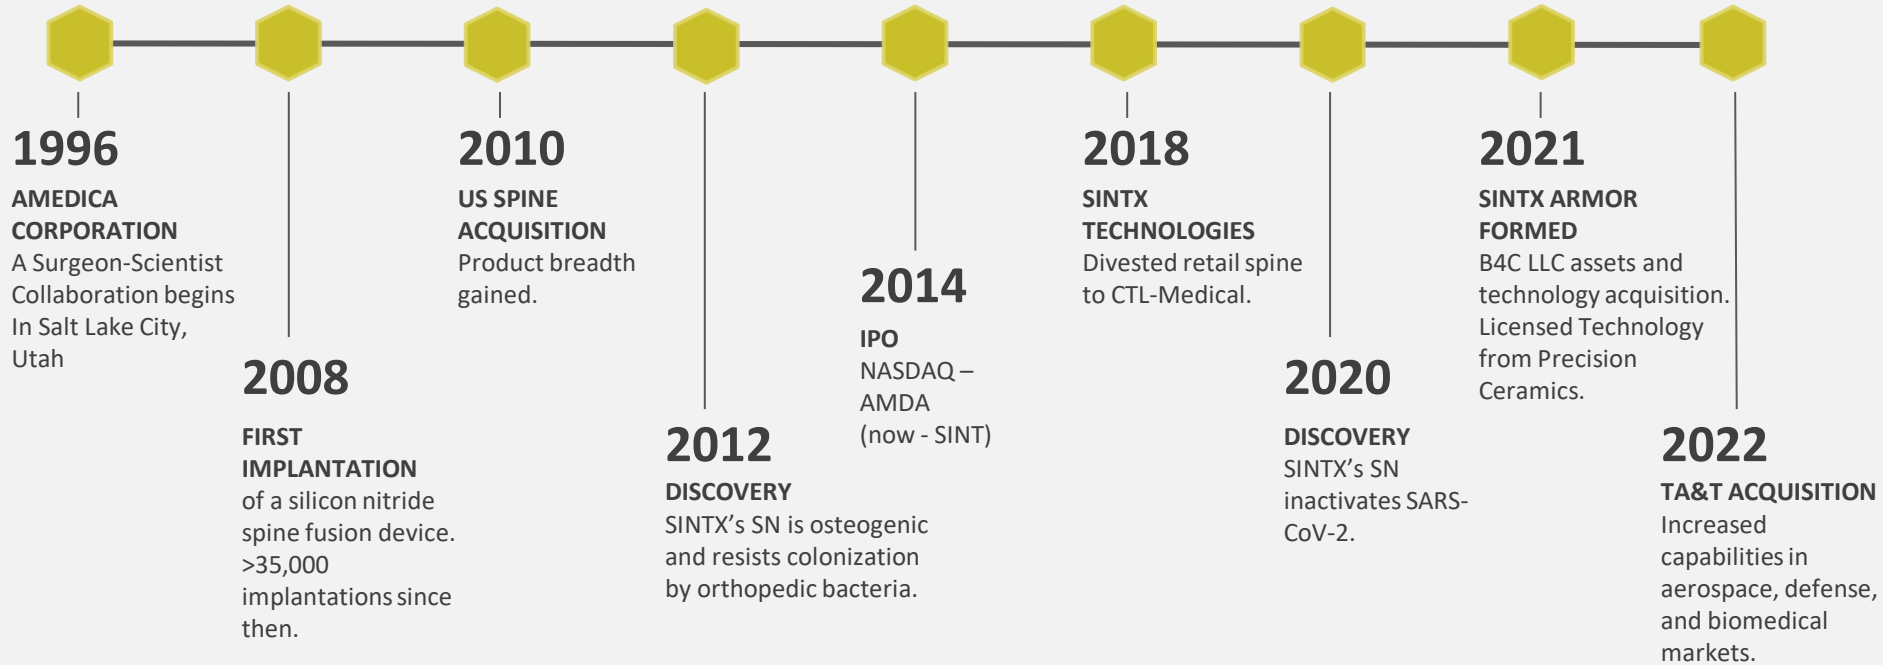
1996
AMEDICA CORPORATION
A Surgeon-Scientist Collaboration begins In Salt Lake City, Utah

2008
FIRST IMPLANTATION
of a silicon nitride spine fusion device. >35,000 implantations since then.

2010
US SPINE ACQUISITION
Product breadth gained.

2012
DISCOVERY
SINTX's SN is osteogenic and resists colonization by orthopedic bacteria.

2014
IPO
NASDAQ – AMDA (now - SINT)

2018
SINTX TECHNOLOGIES
Divested retail spine to CTL-Medical.

2020
DISCOVERY
SINTX's SN inactivates SARS-CoV-2.

2021
SINTX ARMOR FORMED
B4C LLC assets and technology acquisition. Licensed Technology from Precision Ceramics.

2022
TA&T ACQUISITION
Increased capabilities in aerospace, defense, and biomedical markets.